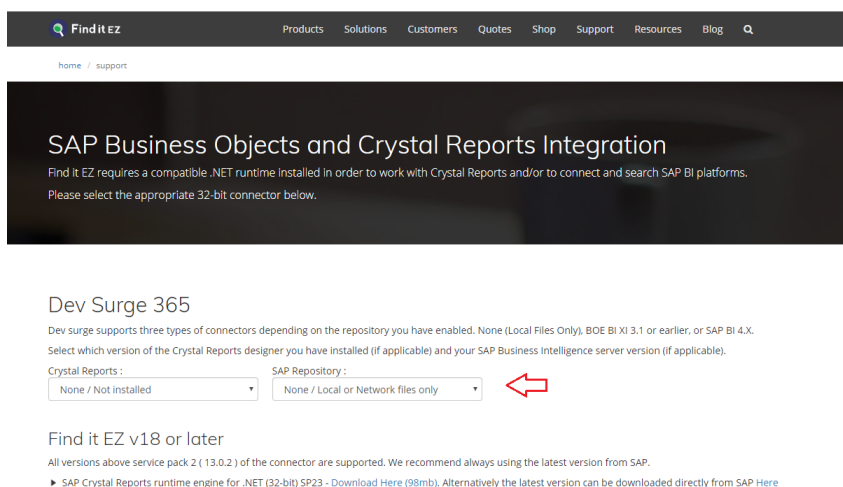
Find it EZ

Products Solutions Customers Quotes Shop Support Resources Blog

home / support

SAP Business Objects and Crystal Reports Integration

Find it EZ requires a compatible .NET runtime installed in order to work with Crystal Reports and/or to connect and search SAP BI platforms.

Please select the appropriate 32-bit connector below.

Dev Surge 365

Dev surge supports three types of connectors depending on the repository you have enabled. None (Local Files Only), BOE BI XI 3.1 or earlier, or SAP BI 4.X.

Select which version of the Crystal Reports designer you have installed (if applicable) and your SAP Business Intelligence server version (if applicable).

Crystal Reports :
None / Not installed

SAP Repository :
None / Local or Network files only

Find it EZ v18 or later

All versions above service pack 2 ( 13.0.2 ) of the connector are supported. We recommend always using the latest version from SAP.

▸ SAP Crystal Reports runtime engine for .NET (32-bit) SP23 - Download Here (98mb). Alternatively the latest version can be downloaded directly from SAP Here